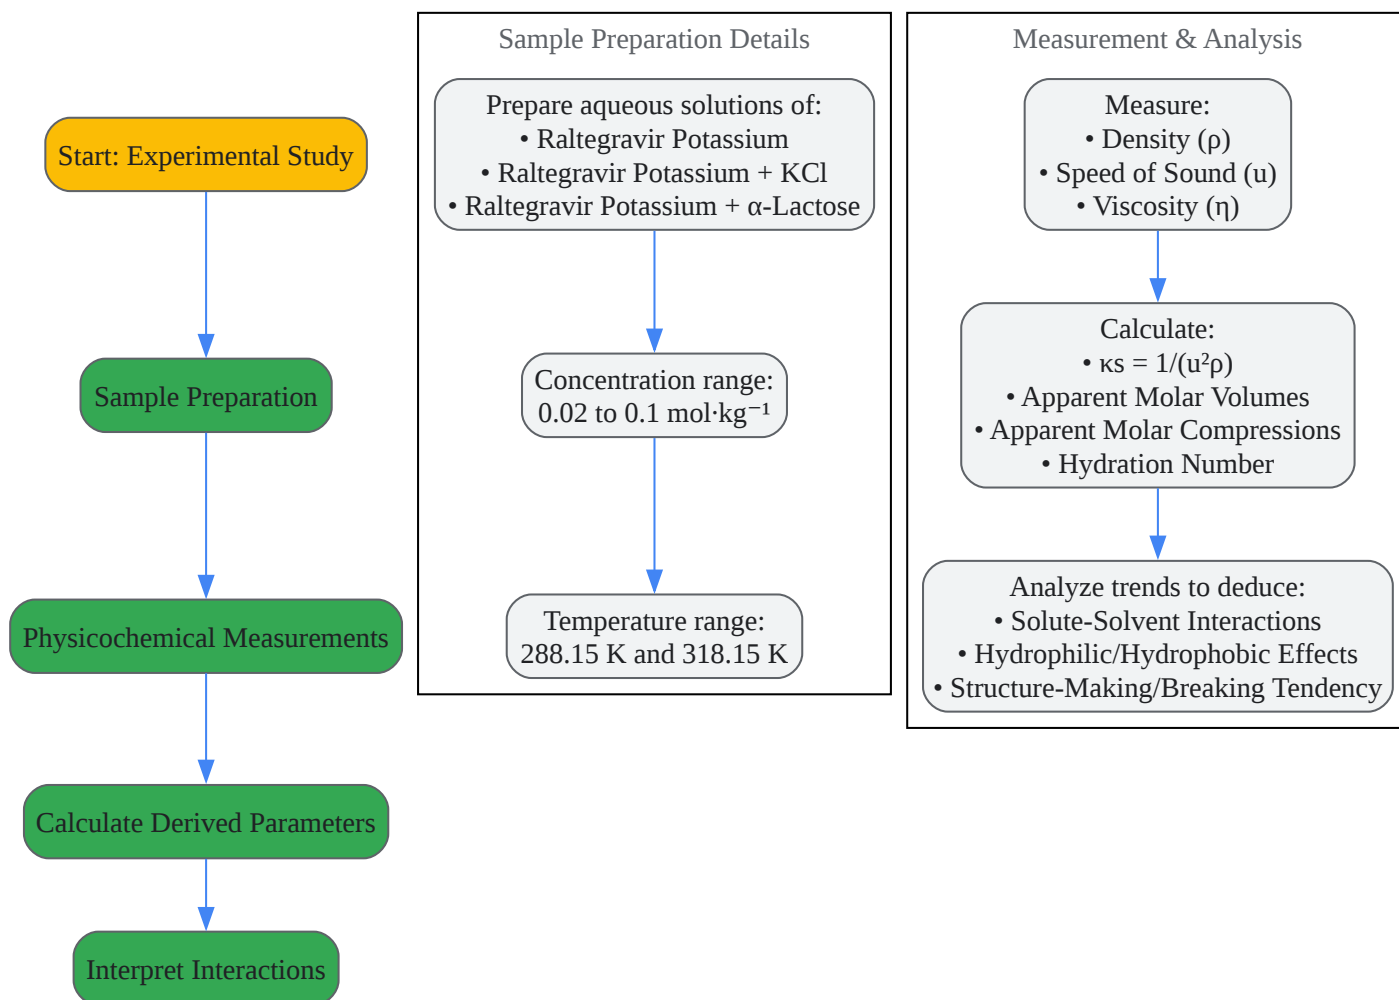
Start: Experimental Study

Sample Preparation

Physicochemical Measurements

Calculate Derived Parameters

Interpret Interactions

Sample Preparation Details

Prepare aqueous solutions of:
• Raltegravir Potassium
• Raltegravir Potassium + KCl
• Raltegravir Potassium + α-Lactose

Concentration range:
0.02 to 0.1 mol·kg⁻¹

Temperature range:
288.15 K and 318.15 K

Measurement & Analysis

Measure:
• Density (ρ)
• Speed of Sound (u)
• Viscosity (η)

Calculate:
• $\kappa s = 1/(u^2\rho)$
• Apparent Molar Volumes
• Apparent Molar Compressions
• Hydration Number

Analyze trends to deduce:
• Solute-Solvent Interactions
• Hydrophilic/Hydrophobic Effects
• Structure-Making/Breaking Tendency